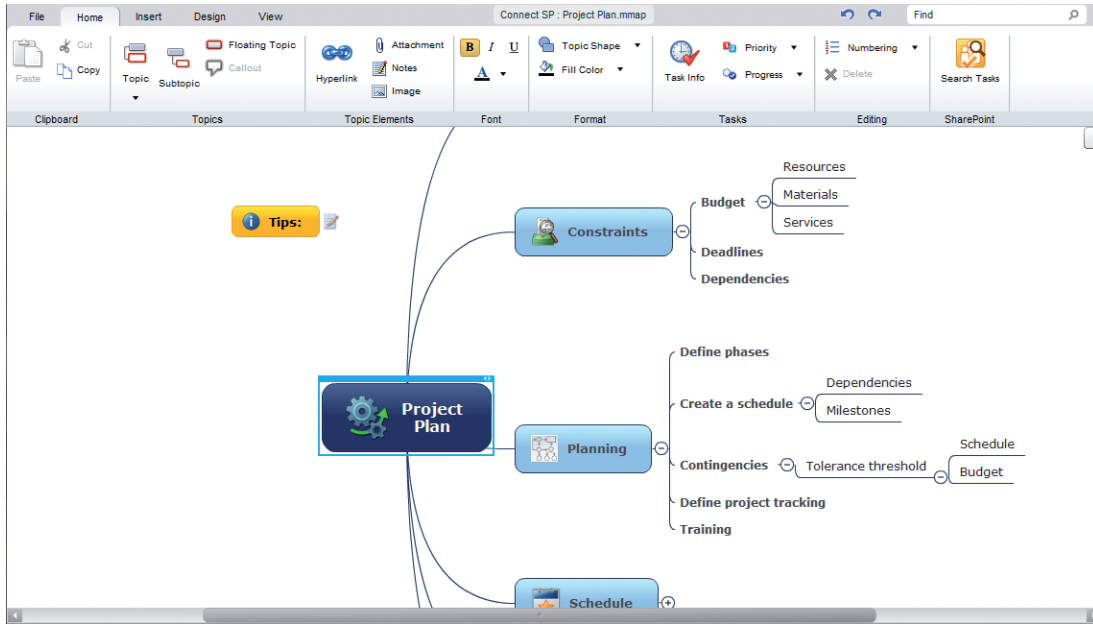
File Home Insert Design View

Connect SP : Project Plan.mmap

Find

Paste Cut Copy

Topic Subtopic Floating Topic Callout

Hyperlink Attachment Notes Image

B I U A

Topic Shape Fill Color

Task Info Priority Progress

Numbering Delete

Search Tasks

Clipboard Topics Topic Elements Font Format Tasks Editing SharePoint

Tips:

Constraints

Budget

Resources

Materials

Services

Deadlines

Dependencies

Project Plan

Planning

Define phases

Create a schedule

Dependencies

Milestones

Contingencies

Tolerance threshold

Schedule

Budget

Define project tracking

Training

Schedule